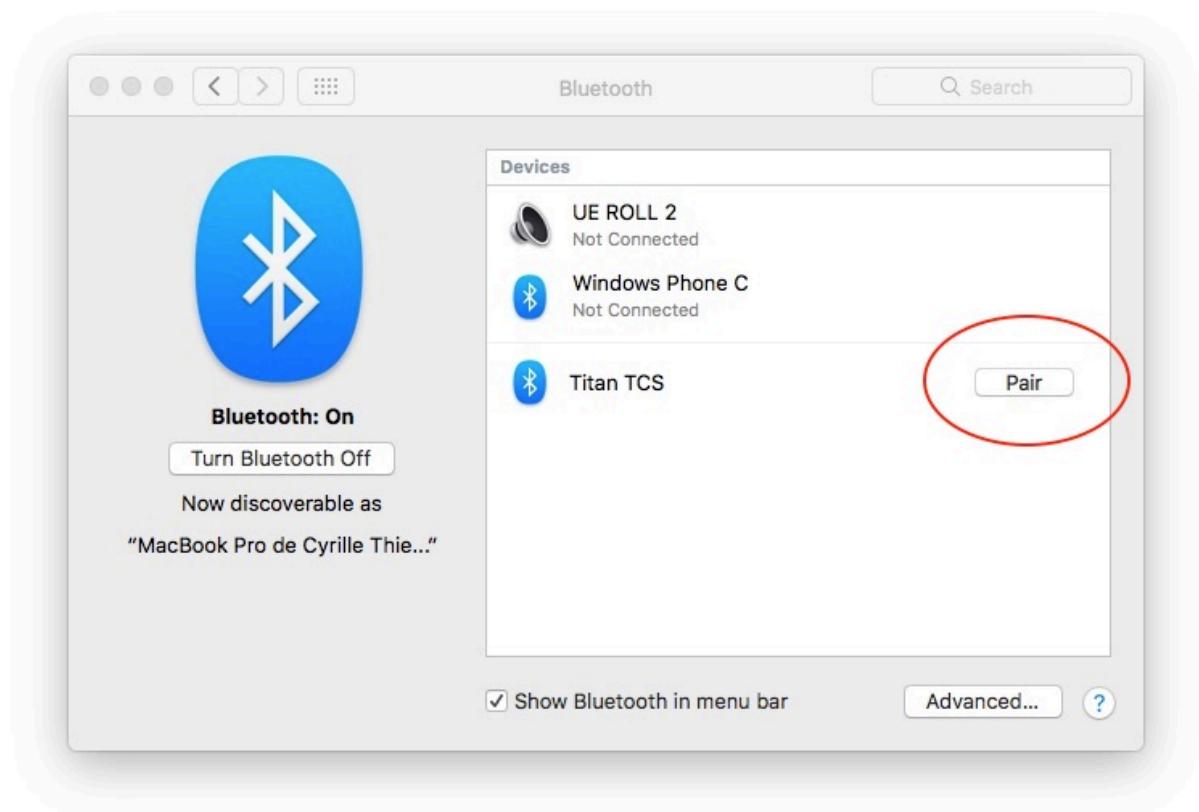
Bluetooth

Search

Bluetooth: On

Turn Bluetooth Off

Now discoverable as

“MacBook Pro de Cyrille Thie...”

Devices

UE ROLL 2
Not Connected

Windows Phone C
Not Connected

Titan TCS

Pair

Show Bluetooth in menu bar

Advanced...

?